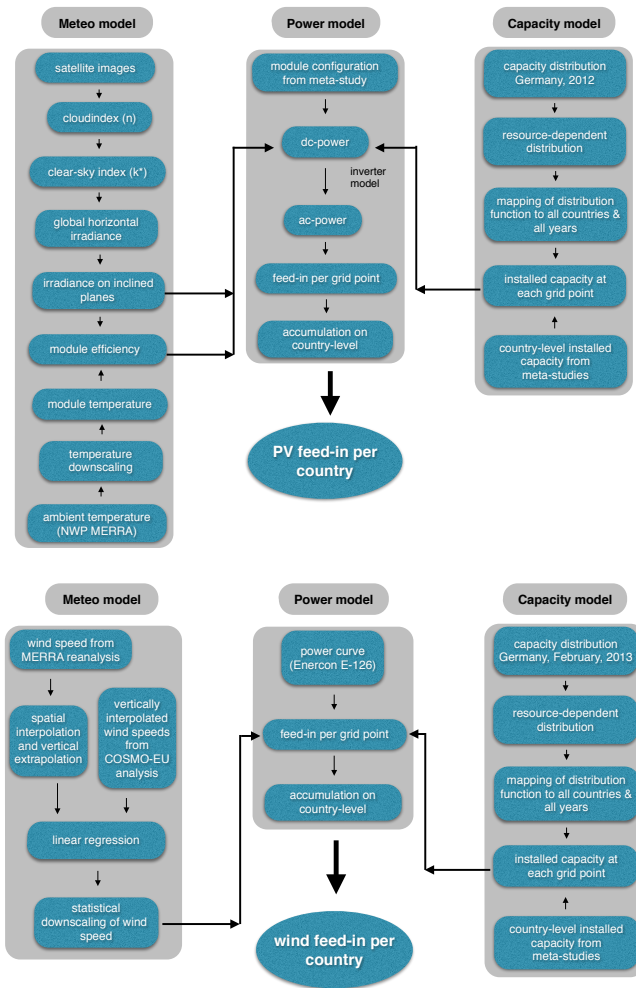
Meteo model

satellite images

cloudindex (n)

clear-sky index (k*)

global horizontal irradiance

irradiance on inclined planes

module efficiency

module temperature

temperature downscaling

ambient temperature (NWP MERRA)

Power model

module configuration from meta-study

dc-power

inverter model

ac-power

feed-in per grid point

accumulation on country-level

PV feed-in per country

Capacity model

capacity distribution Germany, 2012

resource-dependent distribution

mapping of distribution function to all countries & all years

installed capacity at each grid point

country-level installed capacity from meta-studies

Meteo model

wind speed from MERRA reanalysis

spatial interpolation and vertical extrapolation

vertically interpolated wind speeds from COSMO-EU analysis

linear regression

statistical downscaling of wind speed

Power model

power curve (Enercon E-126)

feed-in per grid point

accumulation on country-level

wind feed-in per country

Capacity model

capacity distribution Germany, February, 2013

resource-dependent distribution

mapping of distribution function to all countries & all years

installed capacity at each grid point

country-level installed capacity from meta-studies